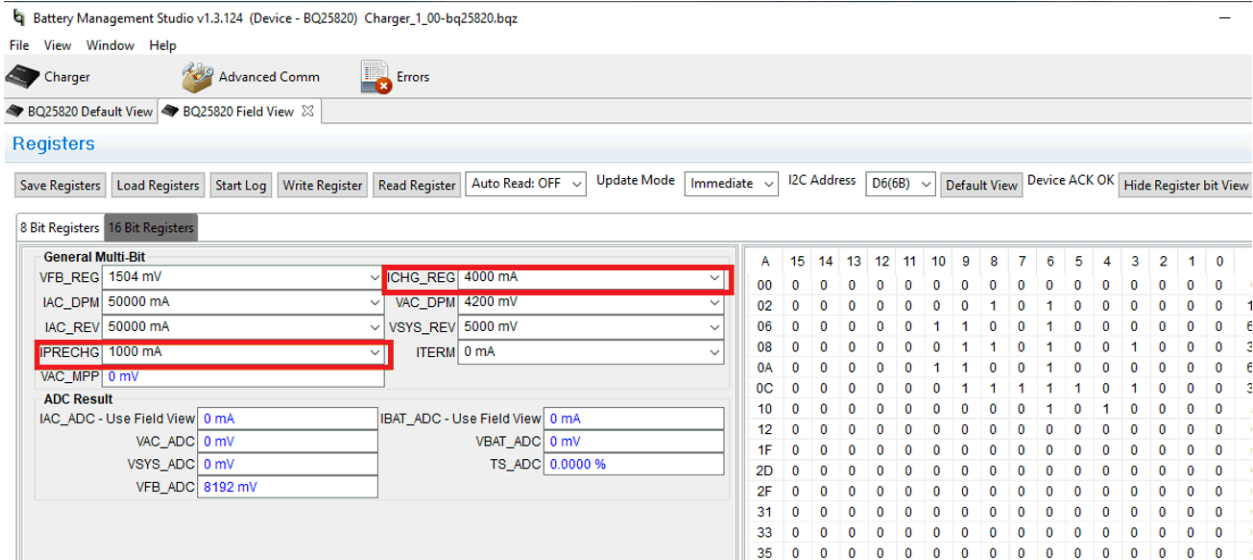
Battery Management Studio v1.3.124 (Device - BQ25820) Charger_1_00-bq25820.bqz

File View Window Help

Charger Advanced Comm Errors

BQ25820 Default View BQ25820 Field View

Registers

Save Registers Load Registers Start Log Write Register Read Register Auto Read: OFF Update Mode Immediate I2C Address D6(6B) Default View Device ACK OK Hide Register bit View

8 Bit Registers 16 Bit Registers

General Multi-Bit

VFB_REG 1504 mV
ICHG_REG 4000 mA
IAC_DPM 50000 mA
VAC_DPM 4200 mV
IAC_REV 50000 mA
VSYS_REV 5000 mV
IPRECHG 1000 mA
ITERM 0 mA
VAC_MPP 0 mV

ADC Result

IAC_ADC - Use Field View 0 mA
IBAT_ADC - Use Field View 0 mA
VAC_ADC 0 mV
VBAT_ADC 0 mV
VSYS_ADC 0 mV
TS_ADC 0.0000 %
VFB_ADC 8192 mV

| A | 15 | 14 | 13 | 12 | 11 | 10 | 9 | 8 | 7 | 6 | 5 | 4 | 3 | 2 | 1 | 0 |
|---|---|---|---|---|---|---|---|---|---|---|---|---|---|---|---|---|
| 00 | 0 | 0 | 0 | 0 | 0 | 0 | 0 | 0 | 0 | 0 | 0 | 0 | 0 | 0 | 0 | 0 |
| 02 | 0 | 0 | 0 | 0 | 0 | 0 | 0 | 1 | 0 | 1 | 0 | 0 | 0 | 0 | 0 | 0 |
| 06 | 0 | 0 | 0 | 0 | 0 | 1 | 1 | 0 | 0 | 1 | 0 | 0 | 0 | 0 | 0 | 0 |
| 08 | 0 | 0 | 0 | 0 | 0 | 0 | 1 | 1 | 0 | 1 | 0 | 0 | 1 | 0 | 0 | 0 |
| 0A | 0 | 0 | 0 | 0 | 0 | 1 | 1 | 0 | 0 | 1 | 0 | 0 | 0 | 0 | 0 | 0 |
| 0C | 0 | 0 | 0 | 0 | 0 | 0 | 1 | 1 | 1 | 1 | 1 | 0 | 1 | 0 | 0 | 0 |
| 10 | 0 | 0 | 0 | 0 | 0 | 0 | 0 | 0 | 0 | 1 | 0 | 1 | 0 | 0 | 0 | 0 |
| 12 | 0 | 0 | 0 | 0 | 0 | 0 | 0 | 0 | 0 | 0 | 0 | 0 | 0 | 0 | 0 | 0 |
| 1F | 0 | 0 | 0 | 0 | 0 | 0 | 0 | 0 | 0 | 0 | 0 | 0 | 0 | 0 | 0 | 0 |
| 2D | 0 | 0 | 0 | 0 | 0 | 0 | 0 | 0 | 0 | 0 | 0 | 0 | 0 | 0 | 0 | 0 |
| 2F | 0 | 0 | 0 | 0 | 0 | 0 | 0 | 0 | 0 | 0 | 0 | 0 | 0 | 0 | 0 | 0 |
| 31 | 0 | 0 | 0 | 0 | 0 | 0 | 0 | 0 | 0 | 0 | 0 | 0 | 0 | 0 | 0 | 0 |
| 33 | 0 | 0 | 0 | 0 | 0 | 0 | 0 | 0 | 0 | 0 | 0 | 0 | 0 | 0 | 0 | 0 |
| 35 | 0 | 0 | 0 | 0 | 0 | 0 | 0 | 0 | 0 | 0 | 0 | 0 | 0 | 0 | 0 | 0 |